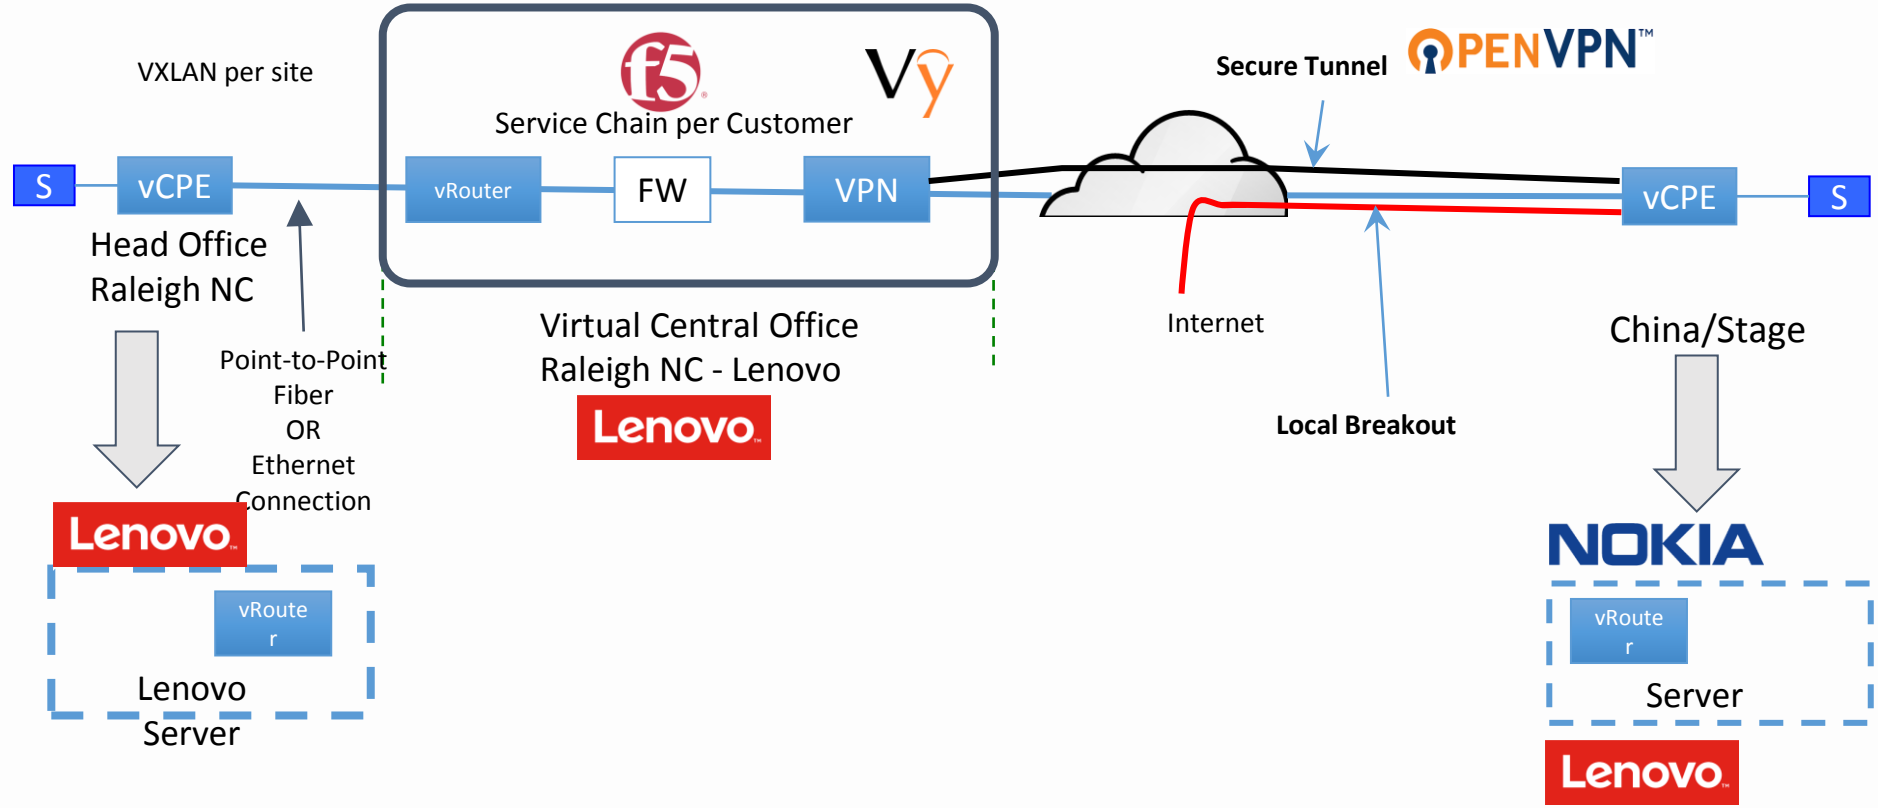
VXLAN per site

f5

Vy

Service Chain per Customer

Secure Tunnel

OPENVPN™

S

vCPE

vRouter

FW

VPN

vCPE

S

Head Office Raleigh NC

Point-to-Point Fiber OR Ethernet Connection

Virtual Central Office Raleigh NC - Lenovo

Lenovo

Internet

Local Breakout

China/Stage

Lenovo

vRoute r

Lenovo Server

NOKIA

vRoute r

Server

Lenovo